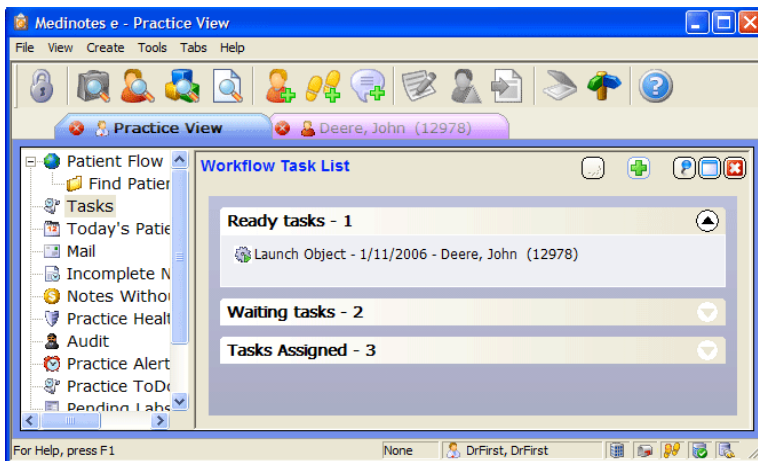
Medinotes e - Practice View

File View Create Tools Tabs Help

Practice View | Deere, John (12978)

Patient Flow
Find Patier
Tasks
Today's Patie
Mail
Incomplete N
Notes Withou
Practice Healt
Audit
Practice Alert
Practice ToDo
Pending Labs

Workflow Task List

Ready tasks - 1

Launch Object - 1/11/2006 - Deere, John (12978)

Waiting tasks - 2

Tasks Assigned - 3

For Help, press F1 | None | DrFirst, DrFirst